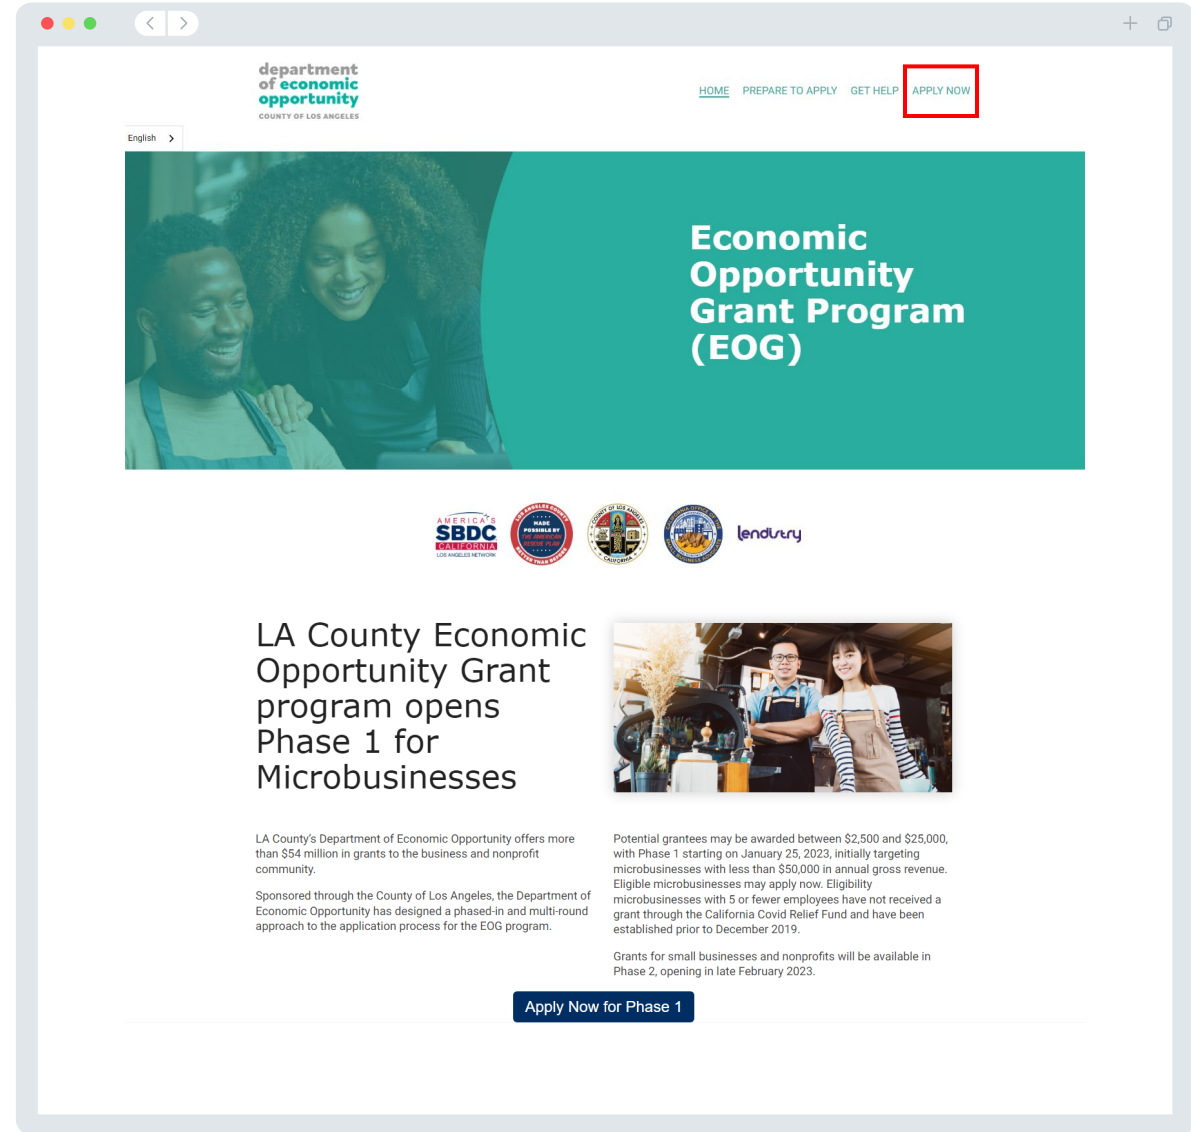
department of economic opportunity
COUNTY OF LOS ANGELES

HOME PREPARE TO APPLY GET HELP APPLY NOW

English

Economic Opportunity Grant Program (EOG)

AMERICA'S SBDC CALIFORNIA LOS ANGELES NETWORK

MADE POSSIBLE BY THE AMERICAN RESCUE PLAN

COUNTY OF LOS ANGELES CALIFORNIA

lendistry

LA County Economic Opportunity Grant program opens Phase 1 for Microbusinesses

LA County's Department of Economic Opportunity offers more than $54 million in grants to the business and nonprofit community.

Sponsored through the County of Los Angeles, the Department of Economic Opportunity has designed a phased-in and multi-round approach to the application process for the EOG program.

Potential grantees may be awarded between $2,500 and $25,000, with Phase 1 starting on January 25, 2023, initially targeting microbusinesses with less than $50,000 in annual gross revenue. Eligible microbusinesses may apply now. Eligibility microbusinesses with 5 or fewer employees have not received a grant through the California Covid Relief Fund and have been established prior to December 2019.

Grants for small businesses and nonprofits will be available in Phase 2, opening in late February 2023.

Apply Now for Phase 1